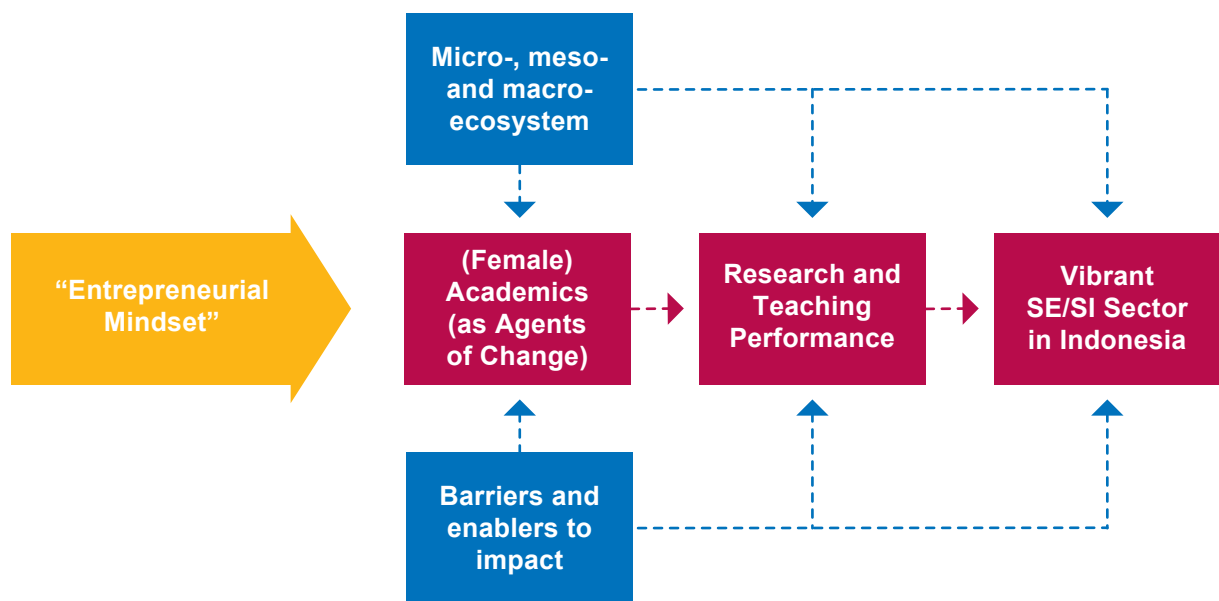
Micro-, meso- and macro-ecosystem

“Entrepreneurial Mindset”

(Female) Academics (as Agents of Change)

Research and Teaching Performance

Vibrant SE/SI Sector in Indonesia

Barriers and enablers to impact